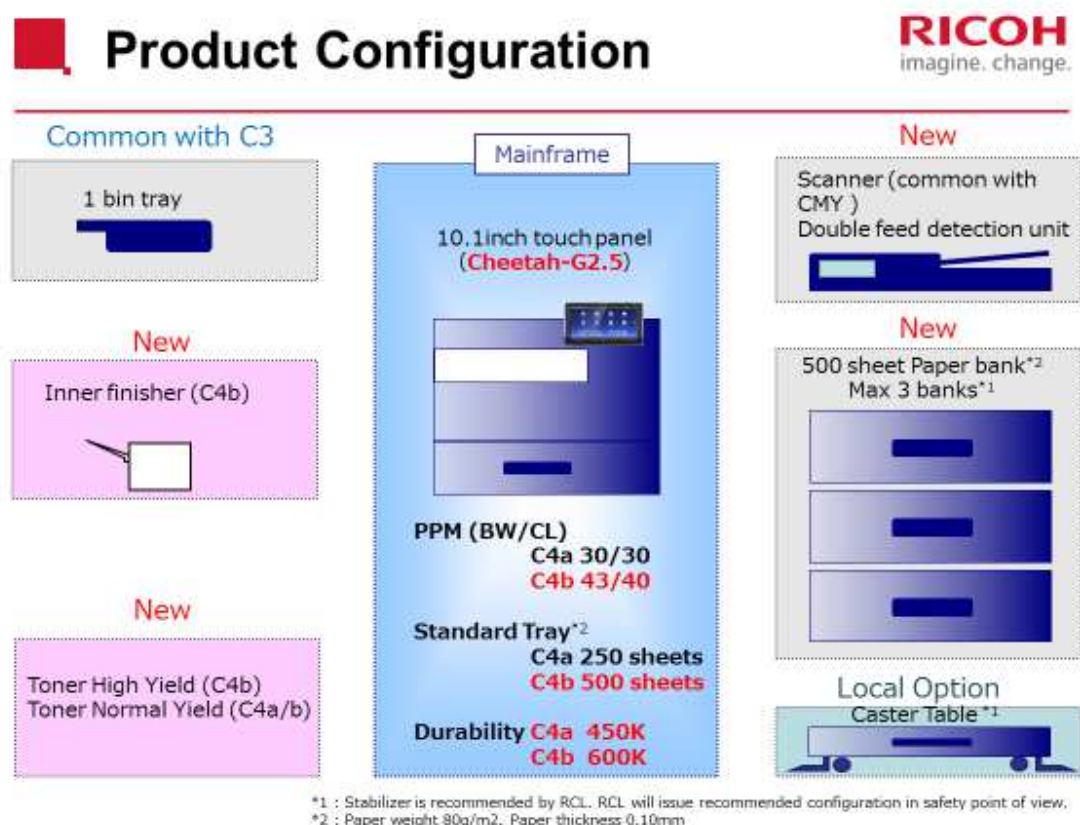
Product Configuration

RICOH
imagine. change.

Common with C3

1 bin tray

New

Inner finisher (C4b)

New

Toner High Yield (C4b)
Toner Normal Yield (C4a/b)

Mainframe

10.1inch touch panel
(Cheetah-G2.5)

PPM (BW/CL)
C4a 30/30
C4b 43/40

Standard Tray$^{*2}$
C4a 250 sheets
C4b 500 sheets

Durability C4a 450K
C4b 600K

New

Scanner (common with CMY )
Double feed detection unit

New

500 sheet Paper bank$^{*2}$
Max 3 banks$^{*1}$

Local Option

Caster Table $^{*1}$

*1 : Stabilizer is recommended by RCL. RCL will issue recommended configuration in safety point of view.
*2 : Paper weight 80g/m2, Paper thickness 0.10mm